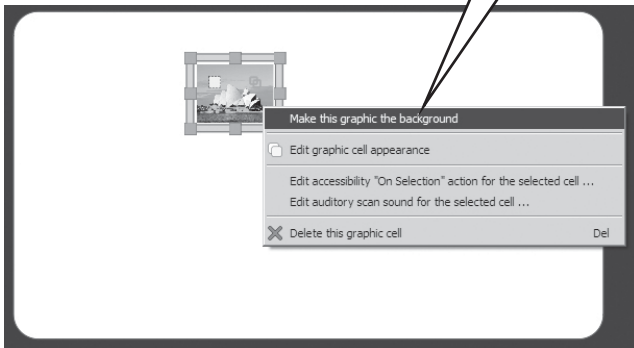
Make this graphic the background

Edit graphic cell appearance

Edit accessibility "On Selection" action for the selected cell ...
Edit auditory scan sound for the selected cell ...

Delete this graphic cell Del